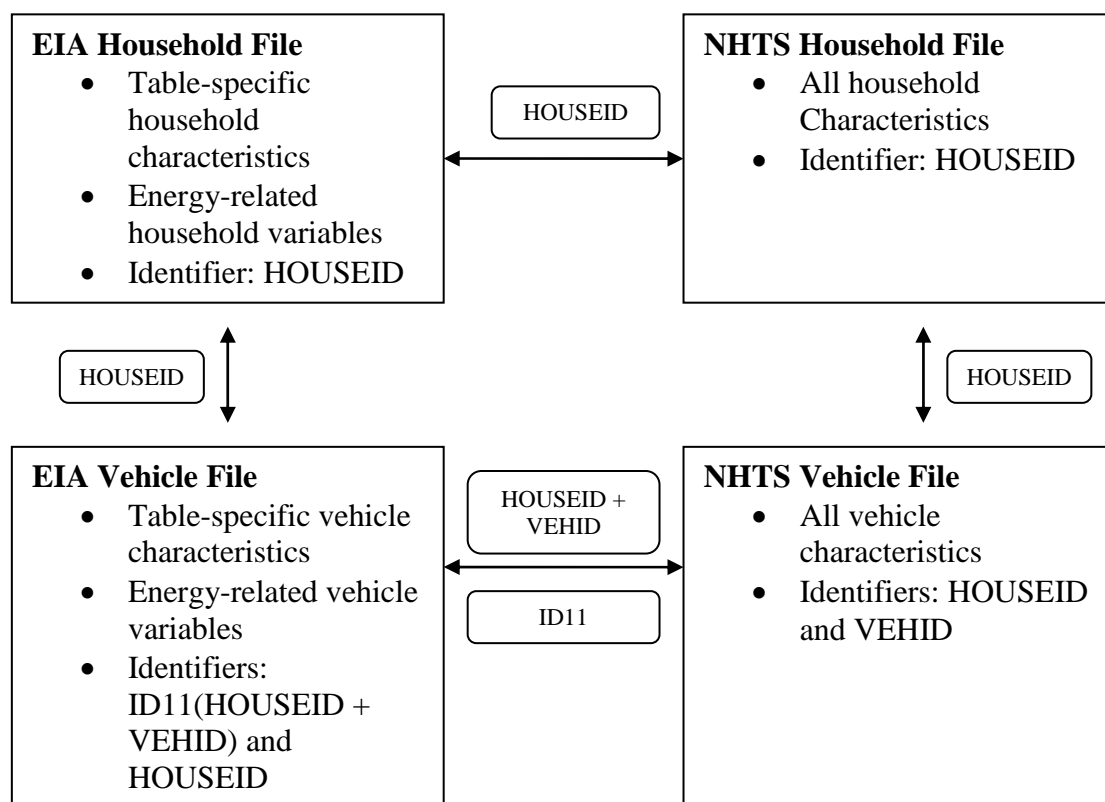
**EIA Household File**
- Table-specific household characteristics
- Energy-related household variables
- Identifier: HOUSEID

HOUSEID

**NHTS Household File**
- All household Characteristics
- Identifier: HOUSEID

HOUSEID

HOUSEID

**EIA Vehicle File**
- Table-specific vehicle characteristics
- Energy-related vehicle variables
- Identifiers: ID11(HOUSEID + VEHID) and HOUSEID

HOUSEID + VEHID

ID11

**NHTS Vehicle File**
- All vehicle characteristics
- Identifiers: HOUSEID and VEHID